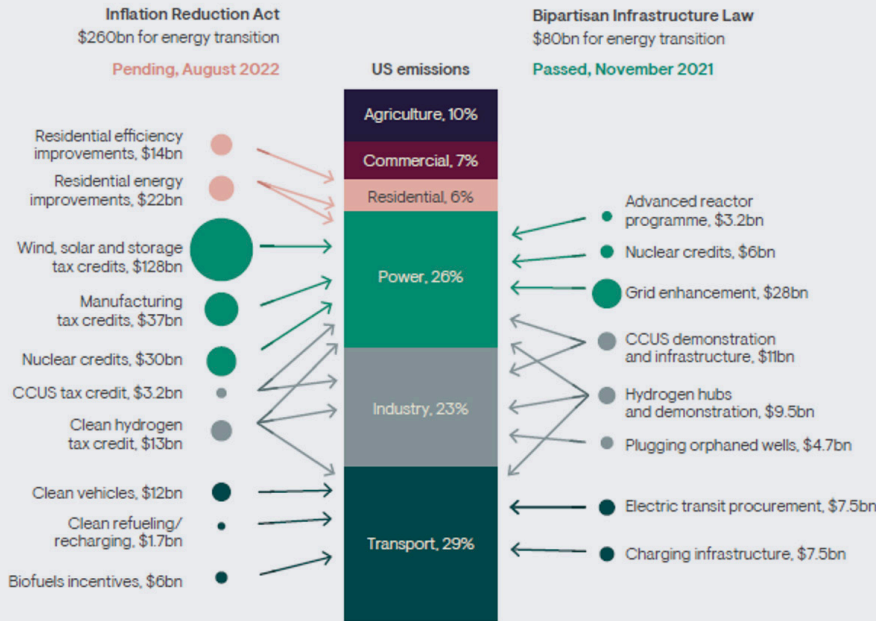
Inflation Reduction Act
$260bn for energy transition

Pending, August 2022

US emissions

Bipartisan Infrastructure Law
$80bn for energy transition

Passed, November 2021

Agriculture, 10%

Commercial, 7%

Residential, 6%

Power, 26%

Industry, 23%

Transport, 29%

Residential efficiency improvements, $14bn

Residential energy improvements, $22bn

Wind, solar and storage tax credits, $128bn

Manufacturing tax credits, $37bn

Nuclear credits, $30bn

CCUS tax credit, $3.2bn

Clean hydrogen tax credit, $13bn

Clean vehicles, $12bn

Clean refueling/ recharging, $1.7bn

Biofuels incentives, $6bn

Advanced reactor programme, $3.2bn

Nuclear credits, $6bn

Grid enhancement, $28bn

CCUS demonstration and infrastructure, $11bn

Hydrogen hubs and demonstration, $9.5bn

Plugging orphaned wells, $4.7bn

Electric transit procurement, $7.5bn

Charging infrastructure, $7.5bn